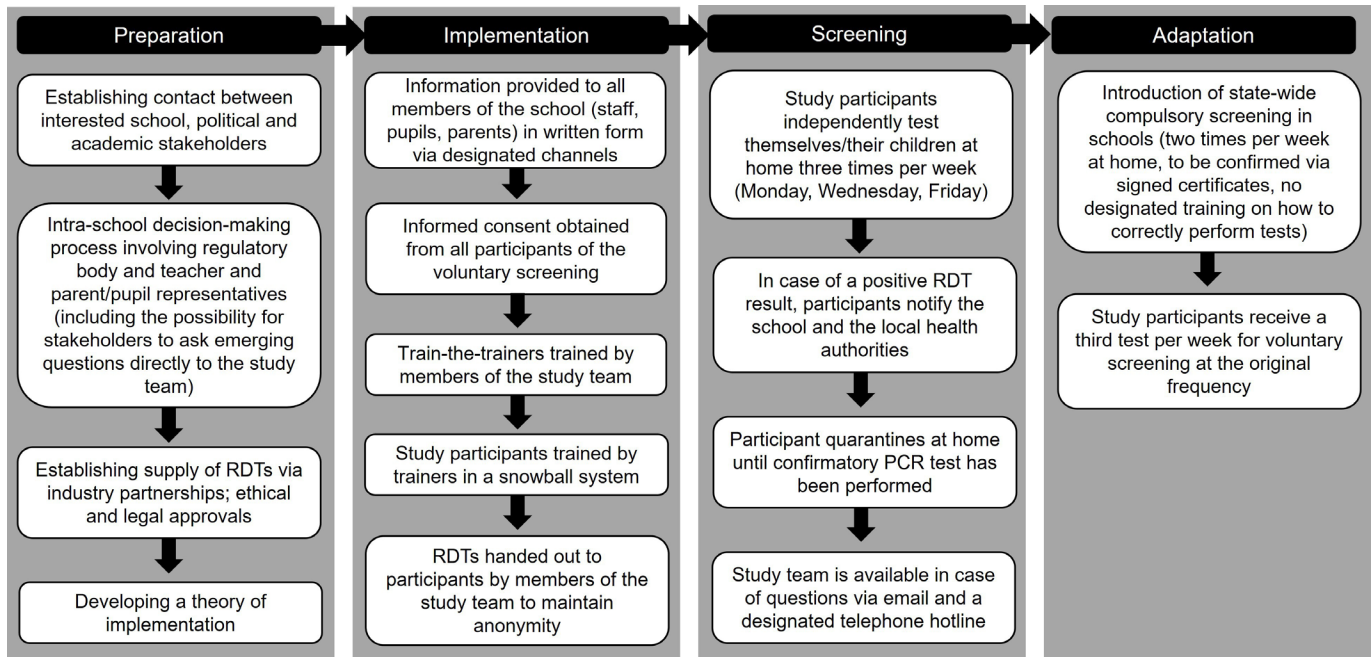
Preparation

Establishing contact between interested school, political and academic stakeholders

Intra-school decision-making process involving regulatory body and teacher and parent/pupil representatives (including the possibility for stakeholders to ask emerging questions directly to the study team)

Establishing supply of RDTs via industry partnerships; ethical and legal approvals

Developing a theory of implementation

Implementation

Information provided to all members of the school (staff, pupils, parents) in written form via designated channels

Informed consent obtained from all participants of the voluntary screening

Train-the-trainers trained by members of the study team

Study participants trained by trainers in a snowball system

RDTs handed out to participants by members of the study team to maintain anonymity

Screening

Study participants independently test themselves/their children at home three times per week (Monday, Wednesday, Friday)

In case of a positive RDT result, participants notify the school and the local health authorities

Participant quarantines at home until confirmatory PCR test has been performed

Study team is available in case of questions via email and a designated telephone hotline

Adaptation

Introduction of state-wide compulsory screening in schools (two times per week at home, to be confirmed via signed certificates, no designated training on how to correctly perform tests)

Study participants receive a third test per week for voluntary screening at the original frequency